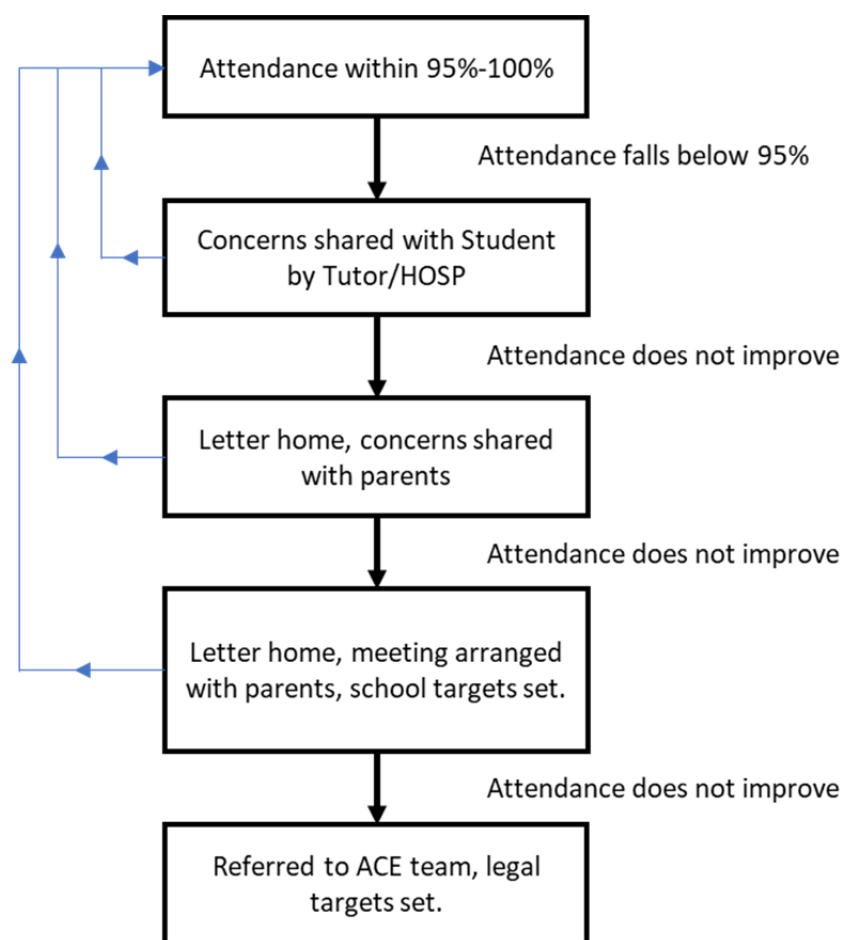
Attendance within 95%-100%

Attendance falls below 95%

Concerns shared with Student by Tutor/HOSP

Attendance does not improve

Letter home, concerns shared with parents

Attendance does not improve

Letter home, meeting arranged with parents, school targets set.

Attendance does not improve

Referred to ACE team, legal targets set.